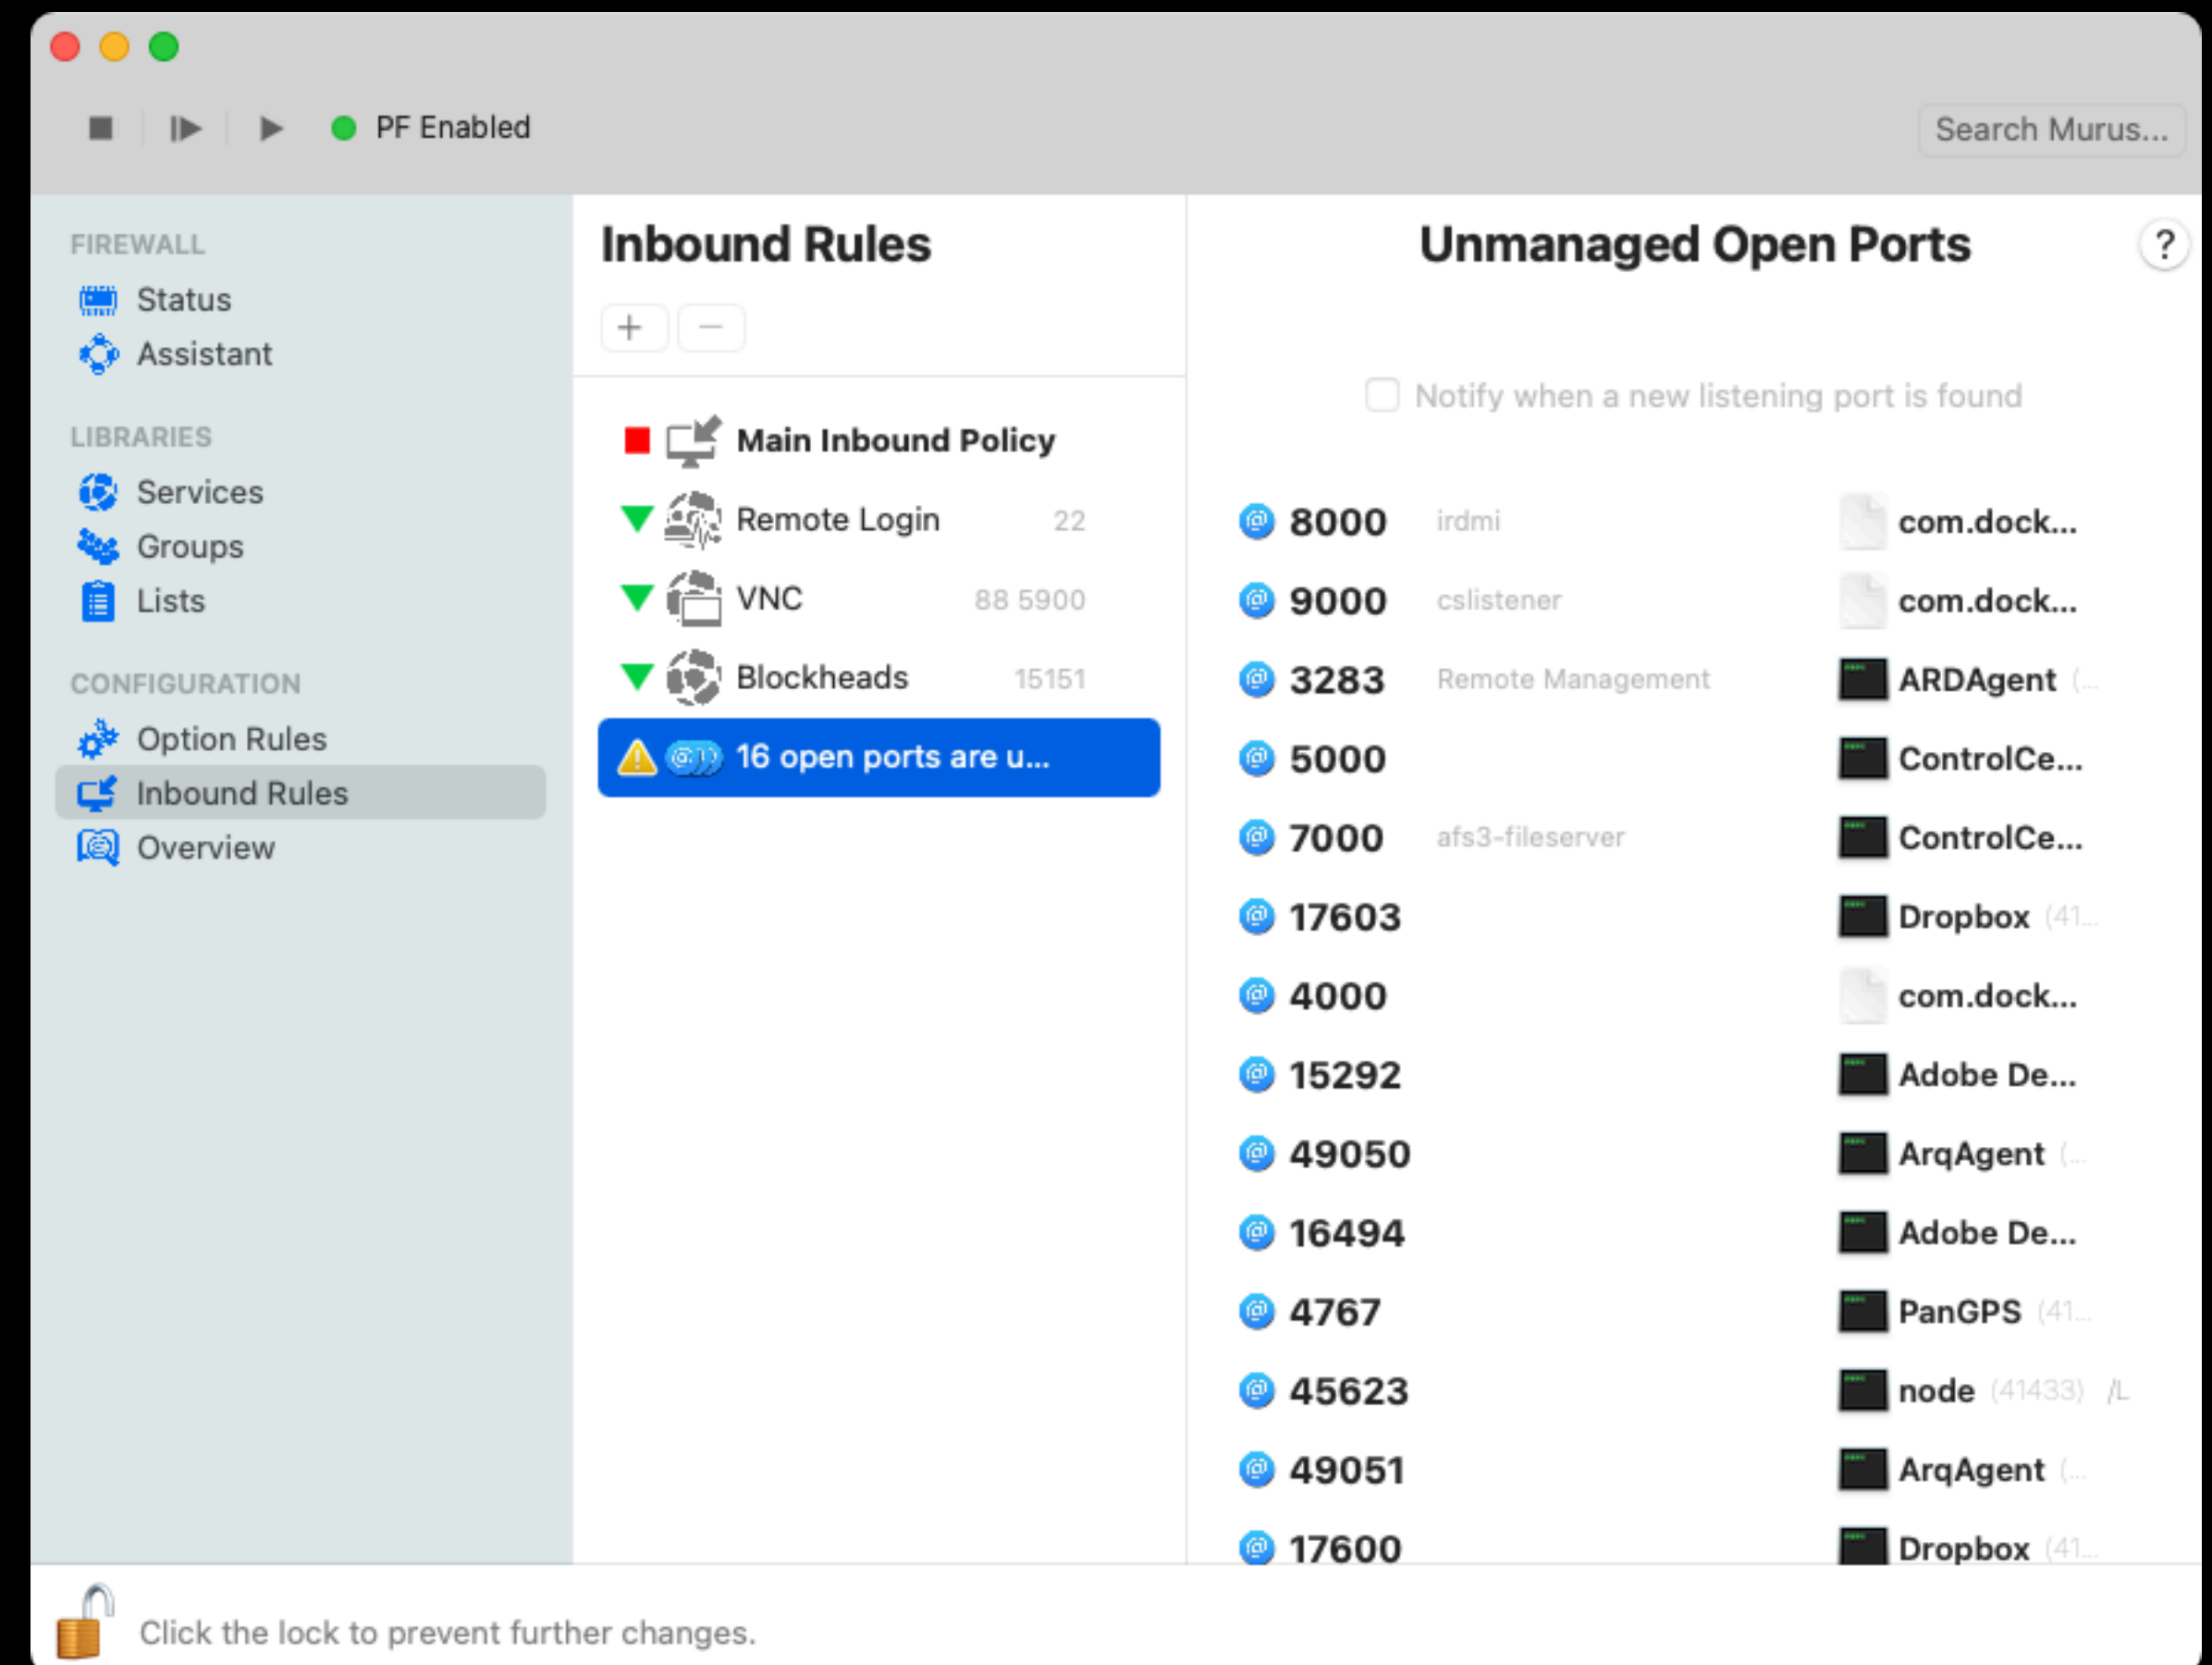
PF Enabled

Search Murus...

FIREWALL
Status
Assistant

LIBRARIES
Services
Groups
Lists

CONFIGURATION
Option Rules
Inbound Rules
Overview

Inbound Rules

+ −

Main Inbound Policy
Remote Login 22
VNC 88 5900
Blockheads 15151
16 open ports are u...

Unmanaged Open Ports

?

Notify when a new listening port is found

| | | |
|---|---|---|
| 8000 | irdmi | com.dock... |
| 9000 | cslistener | com.dock... |
| 3283 | Remote Management | ARDAgent (... |
| 5000 | | ControlCe... |
| 7000 | afs3-fileserver | ControlCe... |
| 17603 | | Dropbox (41... |
| 4000 | | com.dock... |
| 15292 | | Adobe De... |
| 49050 | | ArqAgent (... |
| 16494 | | Adobe De... |
| 4767 | | PanGPS (41... |
| 45623 | | node (41433) /L |
| 49051 | | ArqAgent (... |
| 17600 | | Dropbox (41... |

Click the lock to prevent further changes.